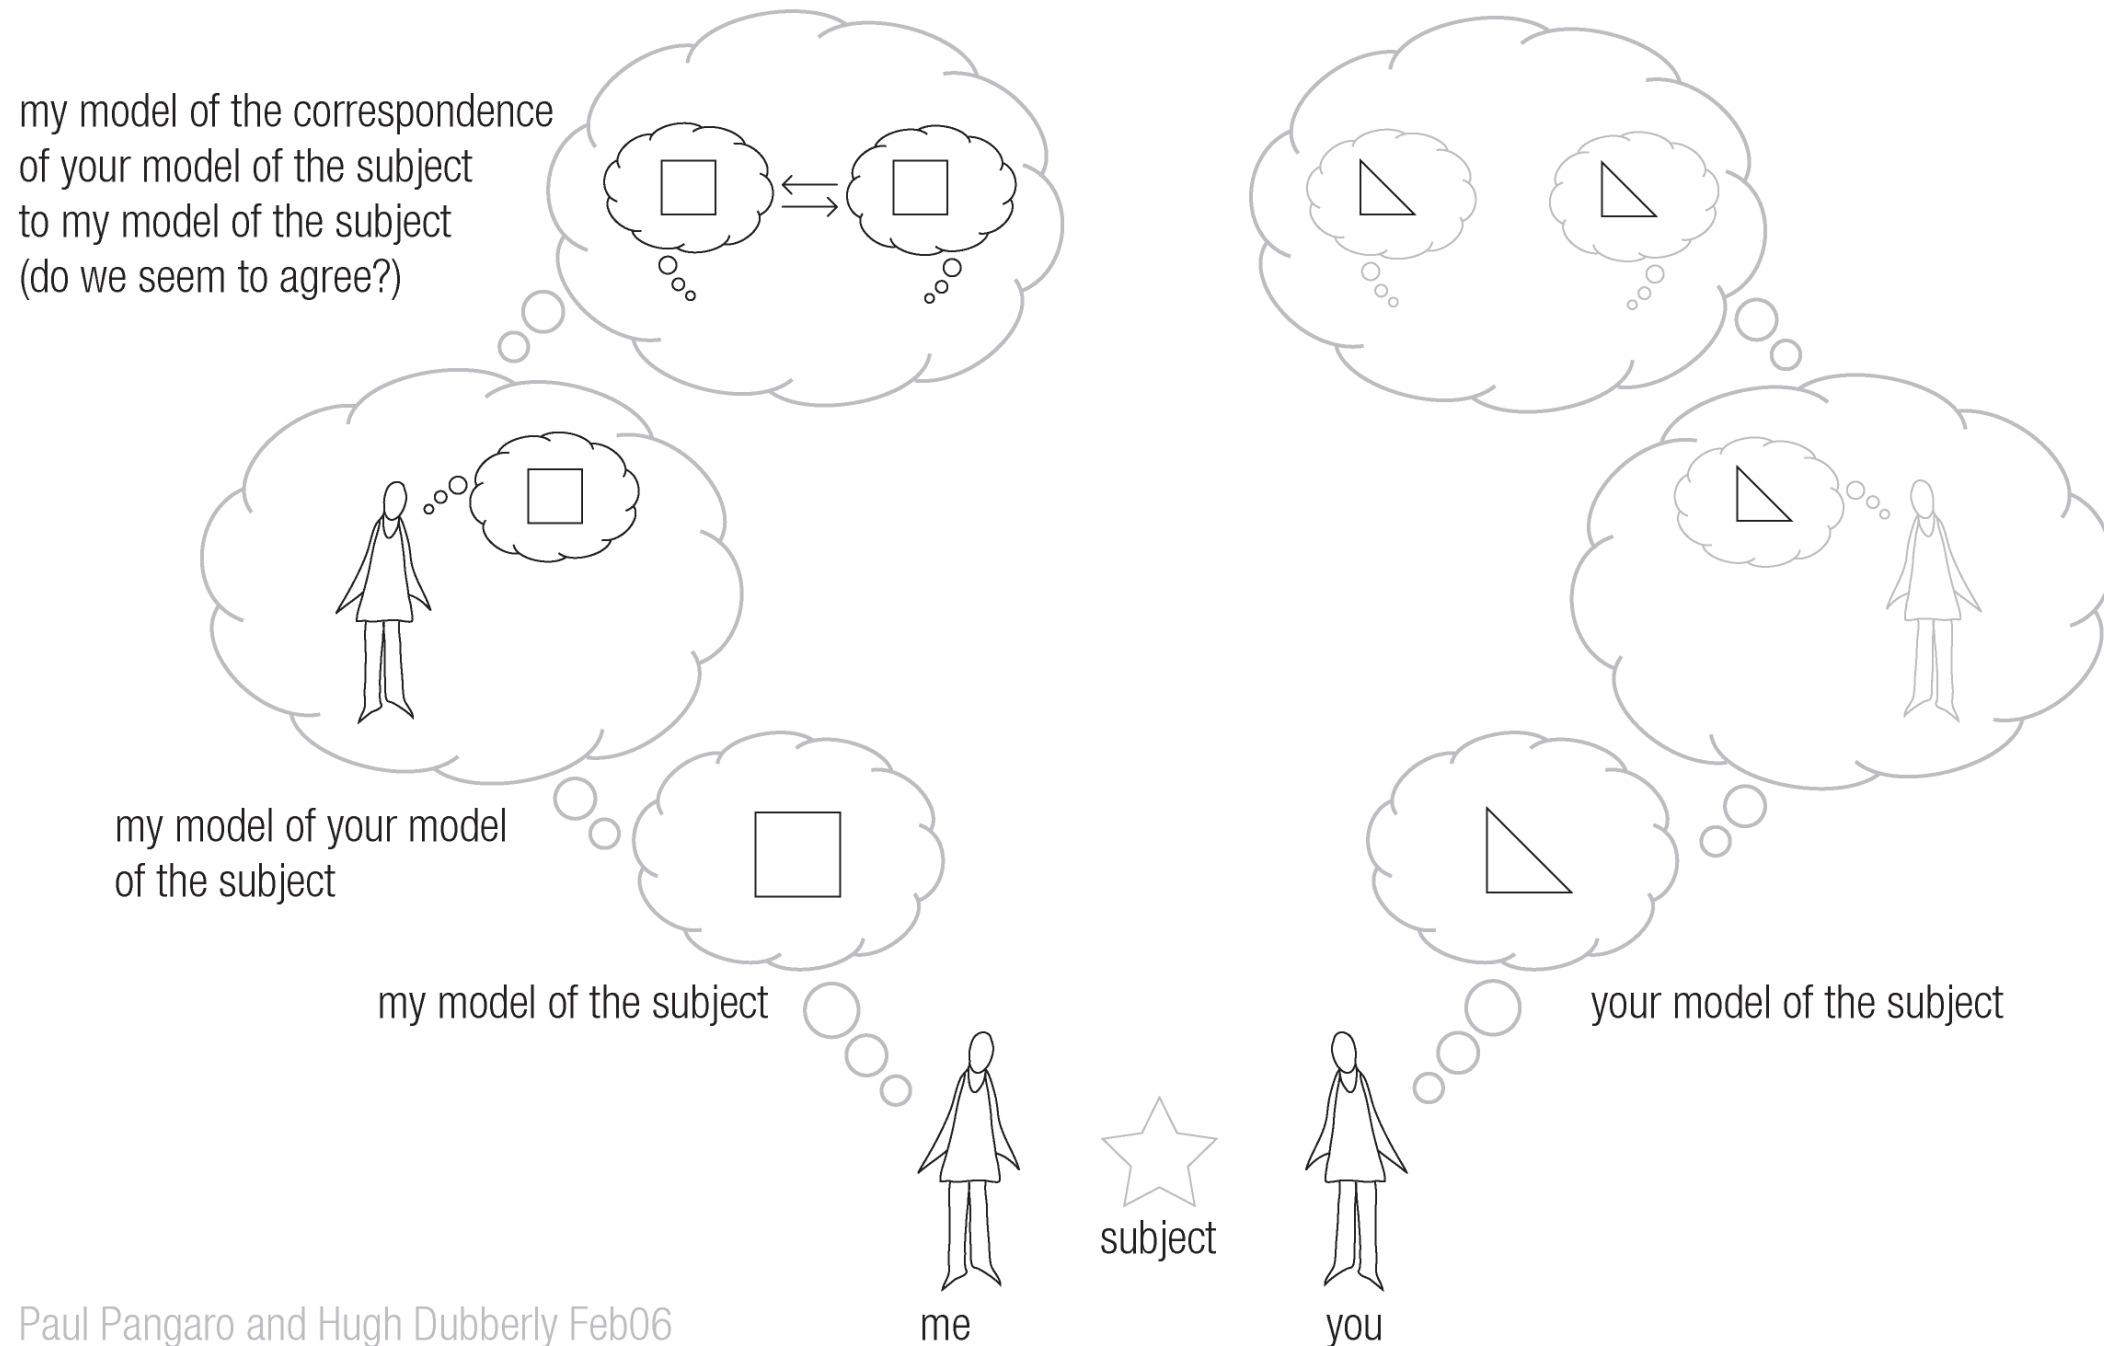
my model of the correspondence of your model of the subject to my model of the subject (do we seem to agree?)

my model of your model of the subject

my model of the subject

your model of the subject

subject

me

you

Paul Pangaro and Hugh Dubberly Feb06